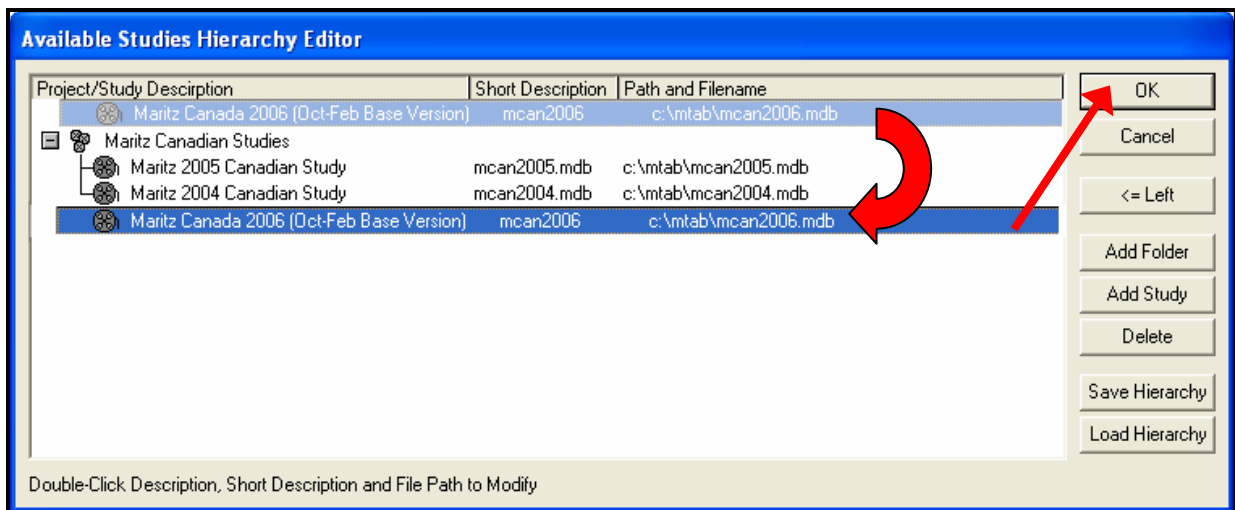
Available Studies Hierarchy Editor

| Project/Study Descirption | Short Description | Path and Filename |
|---|---|---|
| Maritz Canada 2006 (Oct-Feb Base Version) | mcan2006 | c:\mtab\mcan2006.mdb |
| Maritz Canadian Studies | | |
| Maritz 2005 Canadian Study | mcan2005.mdb | c:\mtab\mcan2005.mdb |
| Maritz 2004 Canadian Study | mcan2004.mdb | c:\mtab\mcan2004.mdb |
| Maritz Canada 2006 (Oct-Feb Base Version) | mcan2006 | c:\mtab\mcan2006.mdb |

OK
Cancel
<= Left
Add Folder
Add Study
Delete
Save Hierarchy
Load Hierarchy

Double-Click Description, Short Description and File Path to Modify